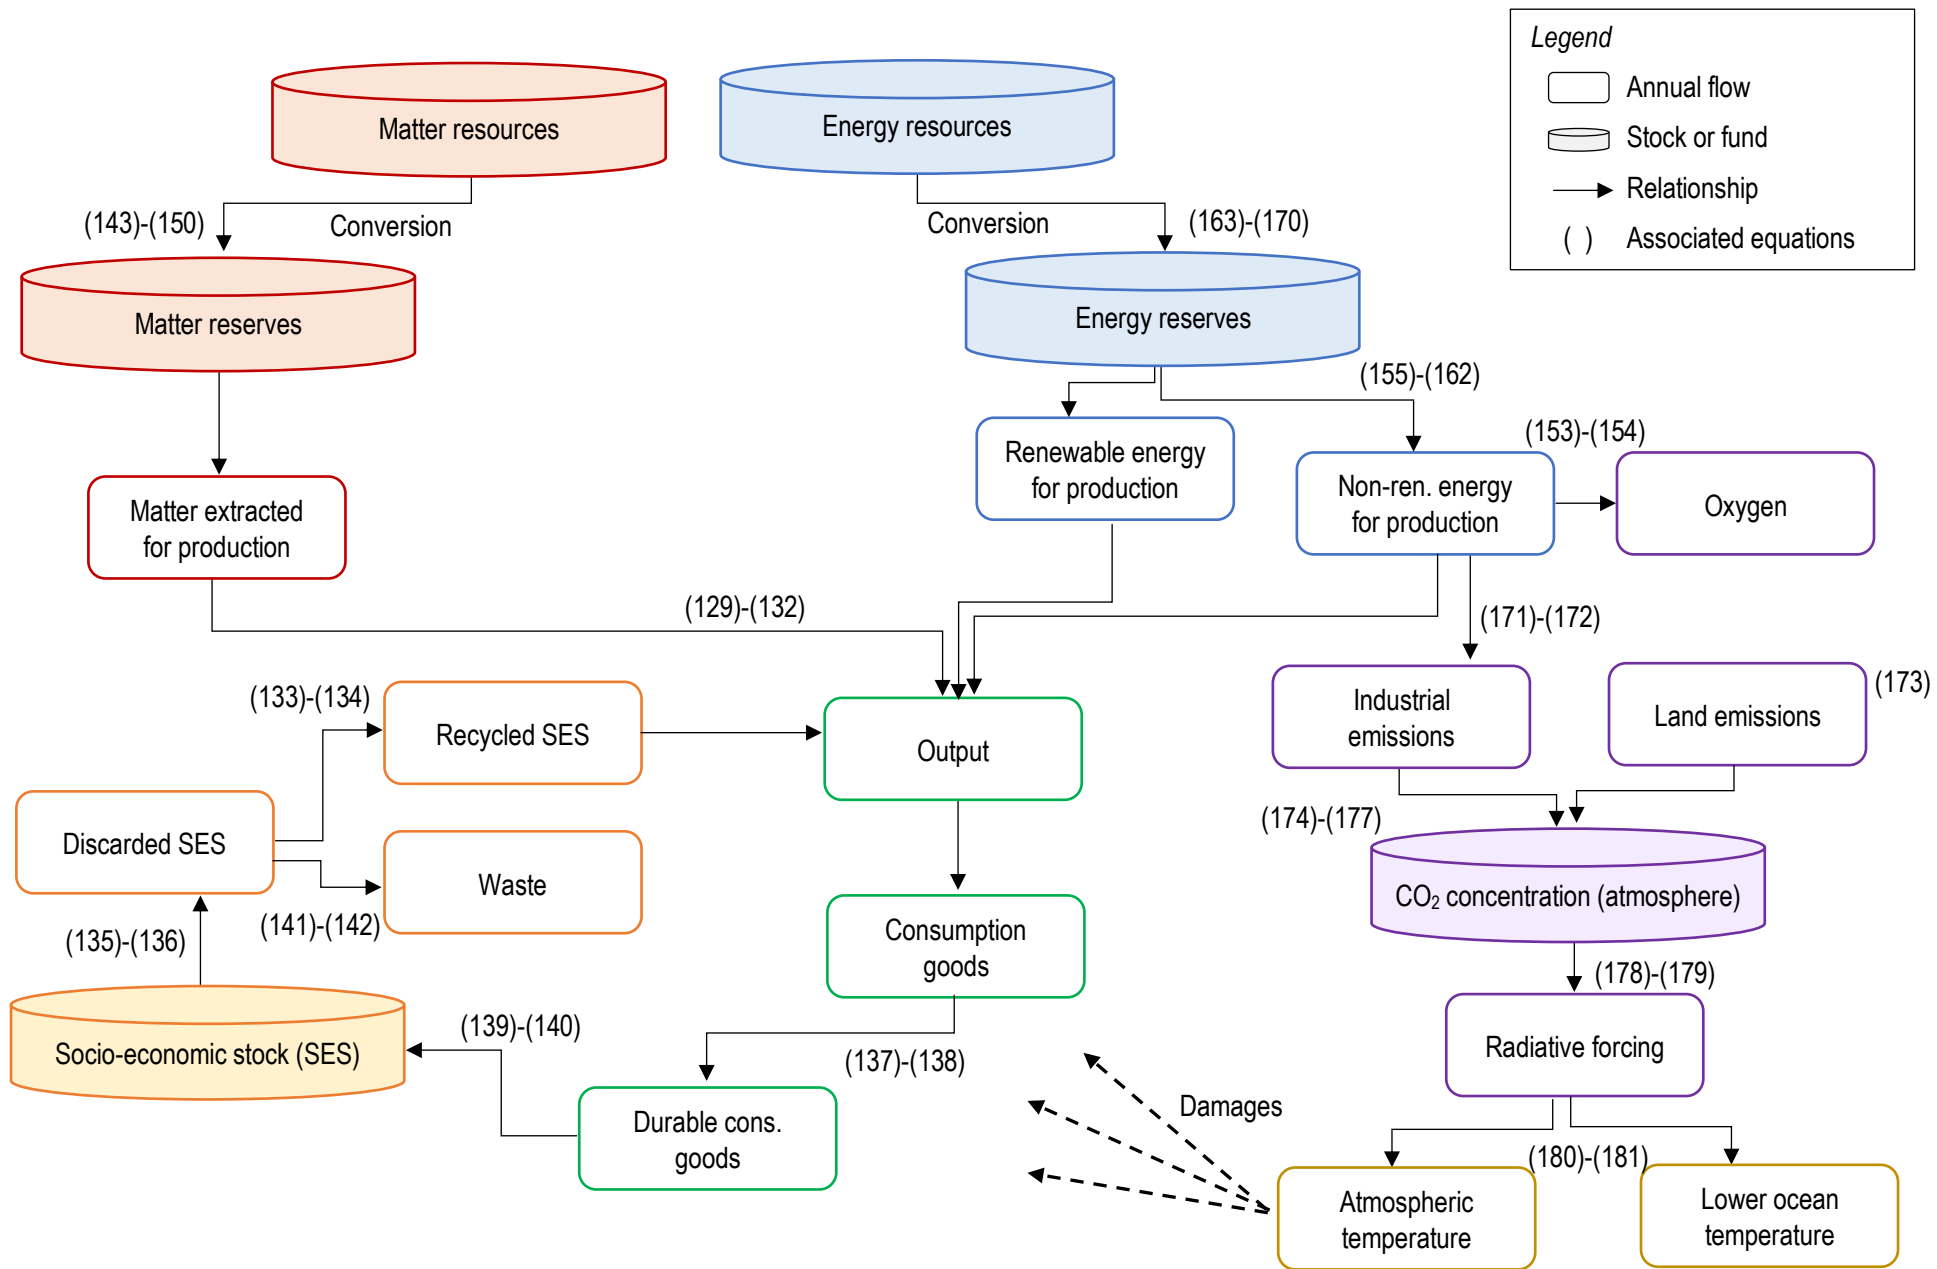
Legend
Annual flow
Stock or fund
Relationship
( ) Associated equations

Matter resources

Energy resources

(143)-(150)

Conversion

Conversion

(163)-(170)

Matter reserves

Energy reserves

(155)-(162)

(153)-(154)

Renewable energy for production

Non-ren. energy for production

Oxygen

Matter extracted for production

(129)-(132)

(171)-(172)

(133)-(134)

Recycled SES

Output

Industrial emissions

Land emissions

(173)

Discarded SES

Waste

(174)-(177)

$CO_2$ concentration (atmosphere)

(135)-(136)

(141)-(142)

Consumption goods

(178)-(179)

Socio-economic stock (SES)

(139)-(140)

(137)-(138)

Radiative forcing

Durable cons. goods

Damages

(180)-(181)

Atmospheric temperature

Lower ocean temperature